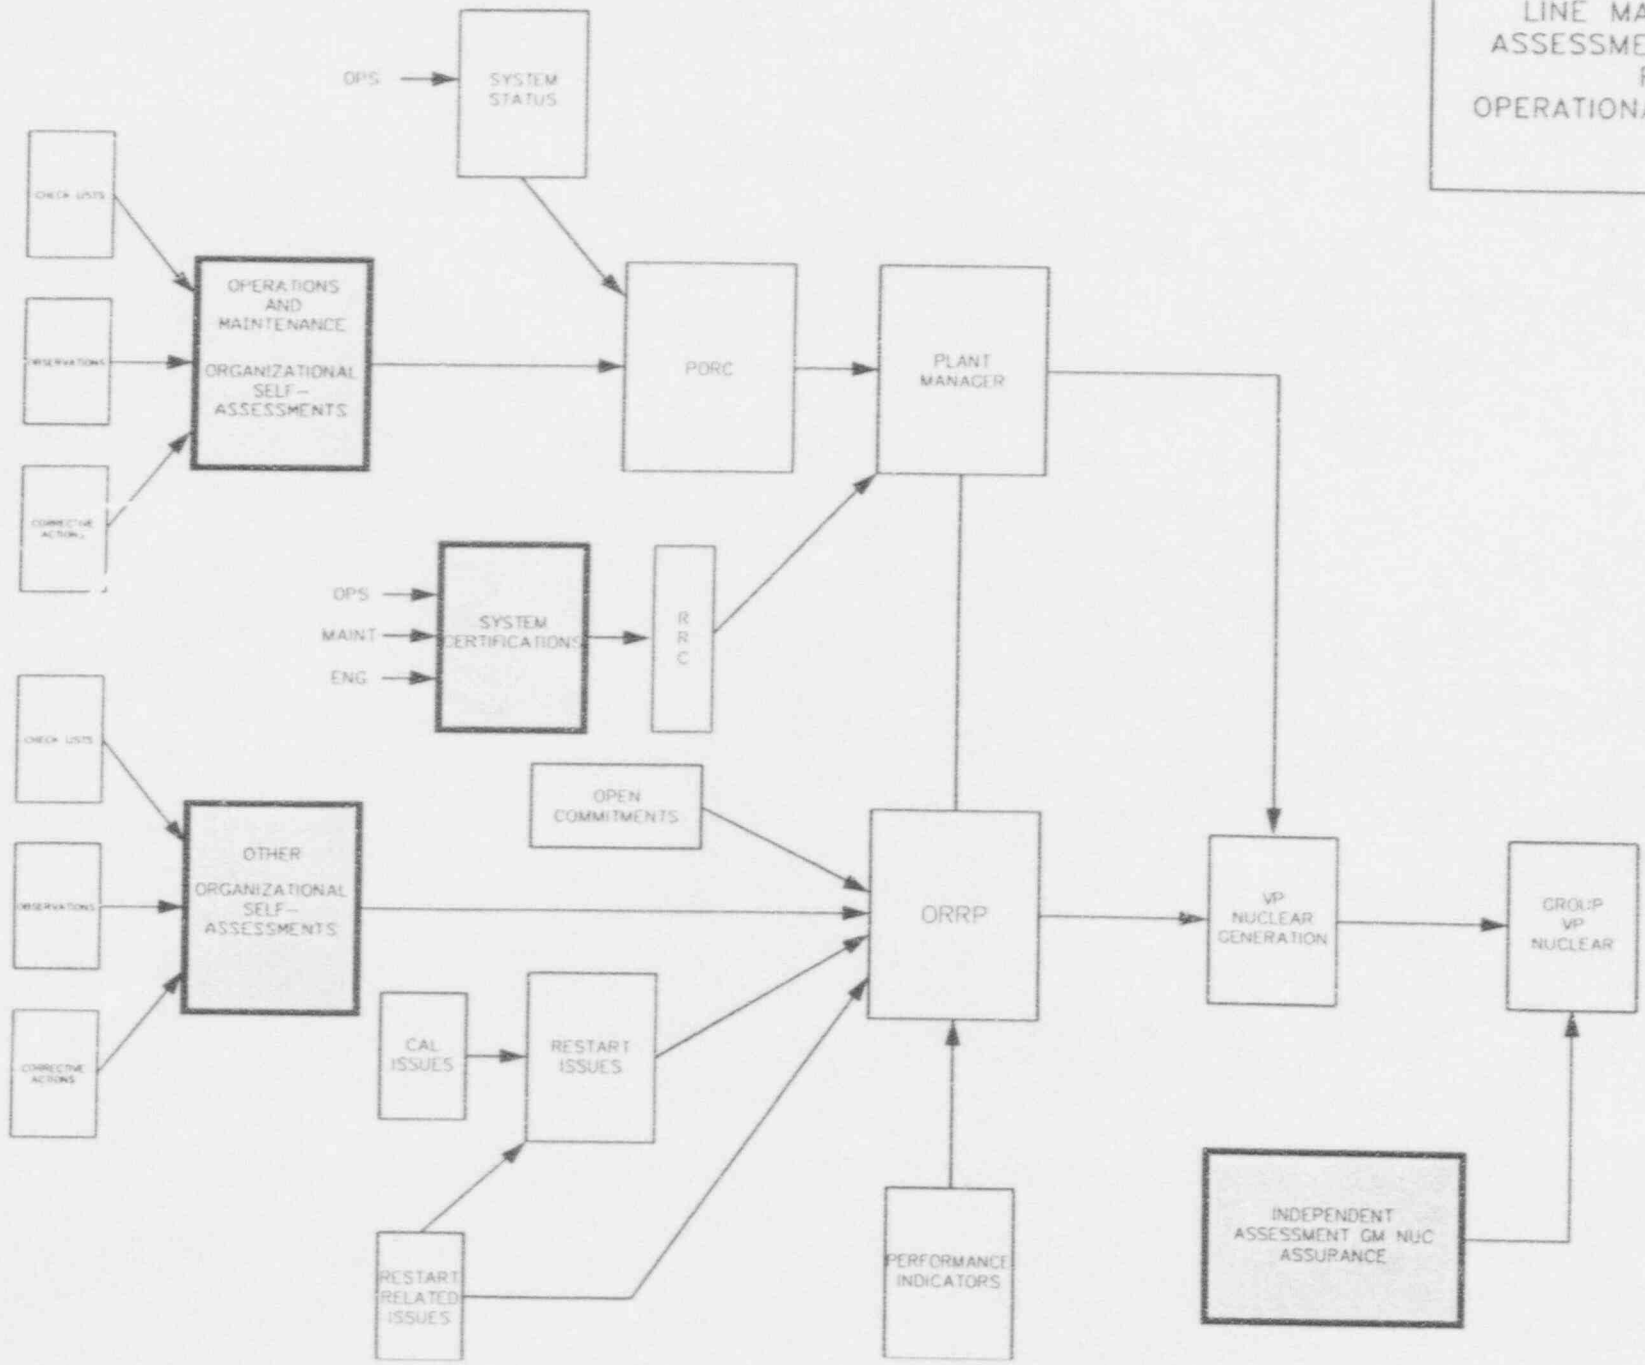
LINE MA
ASSESSME
F
OPERATIONA

OPS

SYSTEM STATUS

CHECK LISTS

OBSERVATIONS

CORRECTIVE ACTIONS

OPERATIONS AND MAINTENANCE

ORGANIZATIONAL SELF-ASSESSMENTS

PORC

PLANT MANAGER

OPS

MAINT

ENG

SYSTEM CERTIFICATIONS

R R C

CHECK LISTS

OBSERVATIONS

CORRECTIVE ACTIONS

OTHER

ORGANIZATIONAL SELF-ASSESSMENTS

OPEN COMMITMENTS

ORRP

VP NUCLEAR GENERATION

GROUP VP NUCLEAR

CAL ISSUES

RESTART ISSUES

RESTART RELATED ISSUES

PERFORMANCE INDICATORS

INDEPENDENT ASSESSMENT GM NUC ASSURANCE